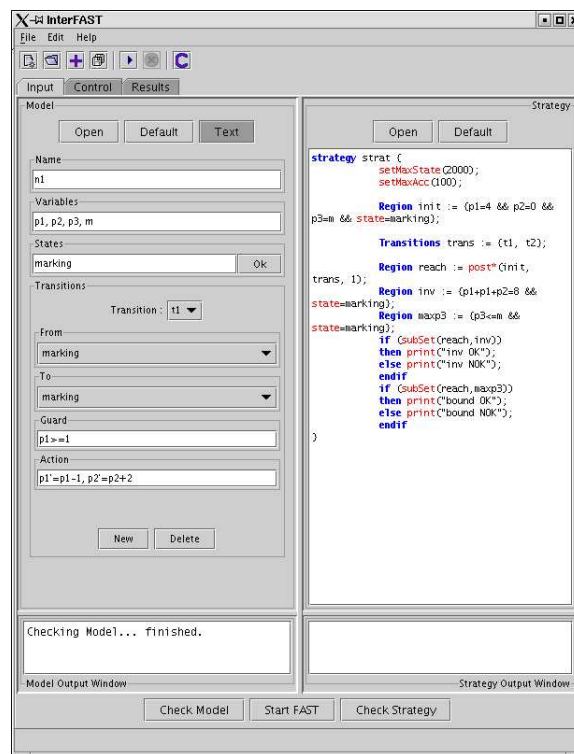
InterFAST

File Edit Help

C

Input Control Results

Model

Open Default Text

Name

n1

Variables

p1, p2, p3, m

States

marking Ok

Transitions

Transition : t1

From

marking

To

marking

Guard

p1>=1

Action

p1'=p1-1, p2'=p2+2

New Delete

Strategy

Open Default

strategy strat {
setMaxState(2000);
setMaxAcc(100);

Region init := (p1=4 && p2=0 && p3=m && state=marking);

Transitions trans := (t1, t2);

Region reach := post*(init, trans, 1);
Region inv := (p1+p1+p2=8 && state=marking);
Region maxp3 := (p3<=m && state=marking);
if (subSet(reach,inv))
then print("inv OK");
else print("inv NOK");
endif
if (subSet(reach,maxp3))
then print("bound OK");
else print("bound NOK");
endif
}

Checking Model... finished.

Model Output Window

Strategy Output Window

Check Model Start FAST Check Strategy